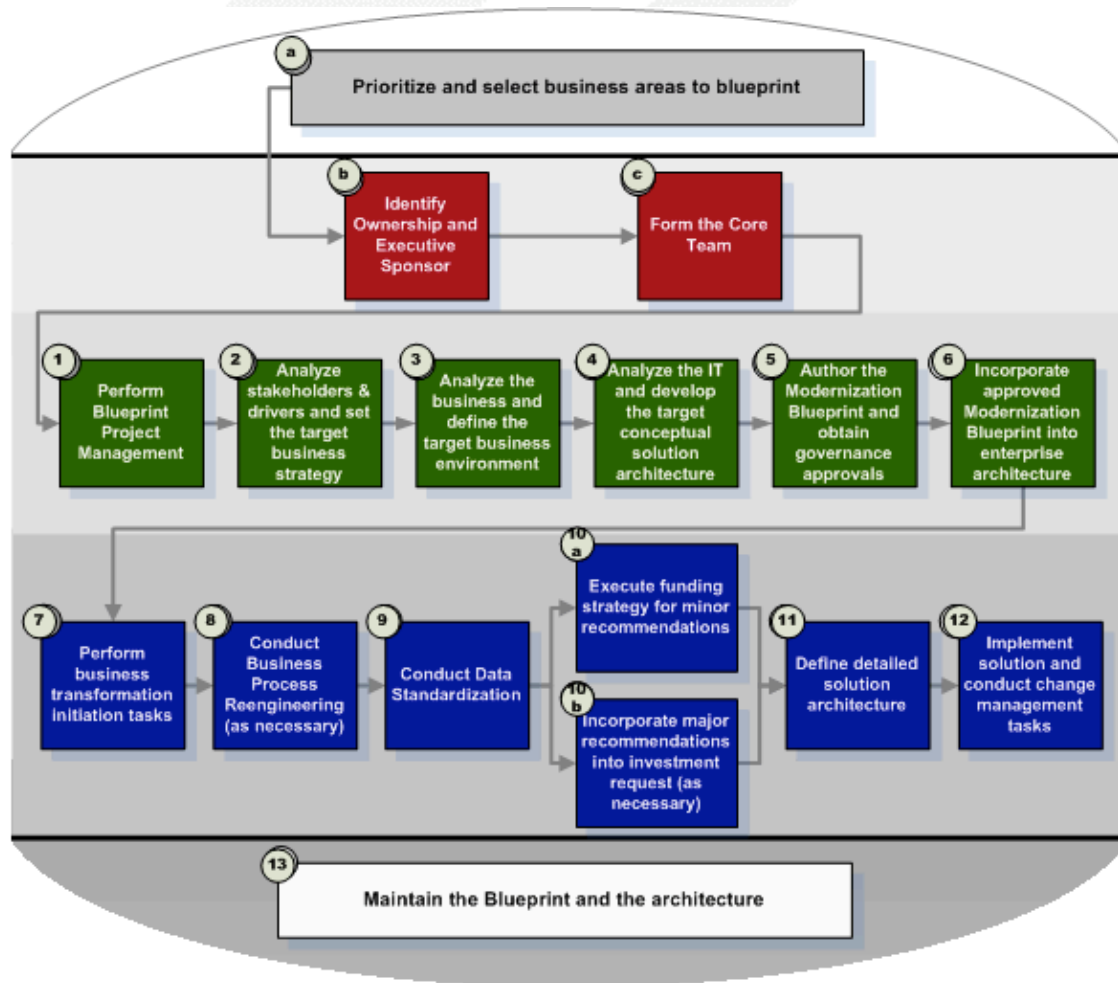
a
Prioritize and select business areas to blueprint

b
Identify Ownership and Executive Sponsor

c
Form the Core Team

1
Perform Blueprint Project Management

2
Analyze stakeholders & drivers and set the target business strategy

3
Analyze the business and define the target business environment

4
Analyze the IT and develop the target conceptual solution architecture

5
Author the Modernization Blueprint and obtain governance approvals

6
Incorporate approved Modernization Blueprint into enterprise architecture

7
Perform business transformation initiation tasks

8
Conduct Business Process Reengineering (as necessary)

9
Conduct Data Standardization

10 a
Execute funding strategy for minor recommendations

10 b
Incorporate major recommendations into investment request (as necessary)

11
Define detailed solution architecture

12
Implement solution and conduct change management tasks

13
Maintain the Blueprint and the architecture